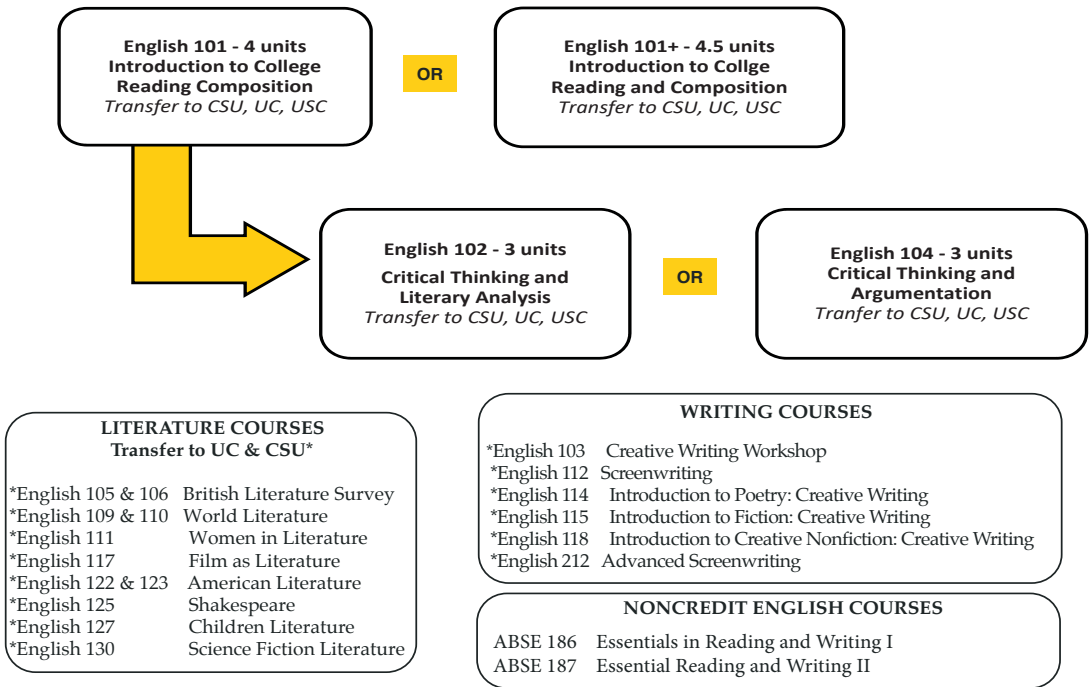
English 101 - 4 units
Introduction to College Reading Composition
Transfer to CSU, UC, USC

OR

English 101+ - 4.5 units
Introduction to Collge Reading and Composition
Transfer to CSU, UC, USC

English 102 - 3 units
Critical Thinking and Literary Analysis
Transfer to CSU, UC, USC

OR

English 104 - 3 units
Critical Thinking and Argumentation
Tranfer to CSU, UC, USC

LITERATURE COURSES
Transfer to UC & CSU*

*English 105 & 106 British Literature Survey
*English 109 & 110 World Literature
*English 111 Women in Literature
*English 117 Film as Literature
*English 122 & 123 American Literature
*English 125 Shakespeare
*English 127 Children Literature
*English 130 Science Fiction Literature

WRITING COURSES

*English 103 Creative Writing Workshop
*English 112 Screenwriting
*English 114 Introduction to Poetry: Creative Writing
*English 115 Introduction to Fiction: Creative Writing
*English 118 Introduction to Creative Nonfiction: Creative Writing
*English 212 Advanced Screenwriting

NONCREDIT ENGLISH COURSES

ABSE 186 Essentials in Reading and Writing I
ABSE 187 Essential Reading and Writing II